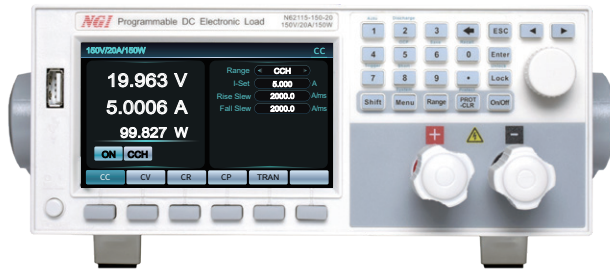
NGI Programmable DC Electronic Load

N62115-150-20
150V/20A/150W

150V/20A/150W CC

19.963 V
5.0006 A
99.827 W

ON CCH

Range ◄ CCH ►
I-Set 5.000 A
Rise Slew 2000.0 A/ms
Fall Slew 2000.0 A/ms

CC CV CR CP TRAN

Auto Discharge
1 2 3 ESC ◄ ►
4 5 6 0 Enter
7 8 9 • Lock
Shift Menu Range PROT CLR On/Off

+ −